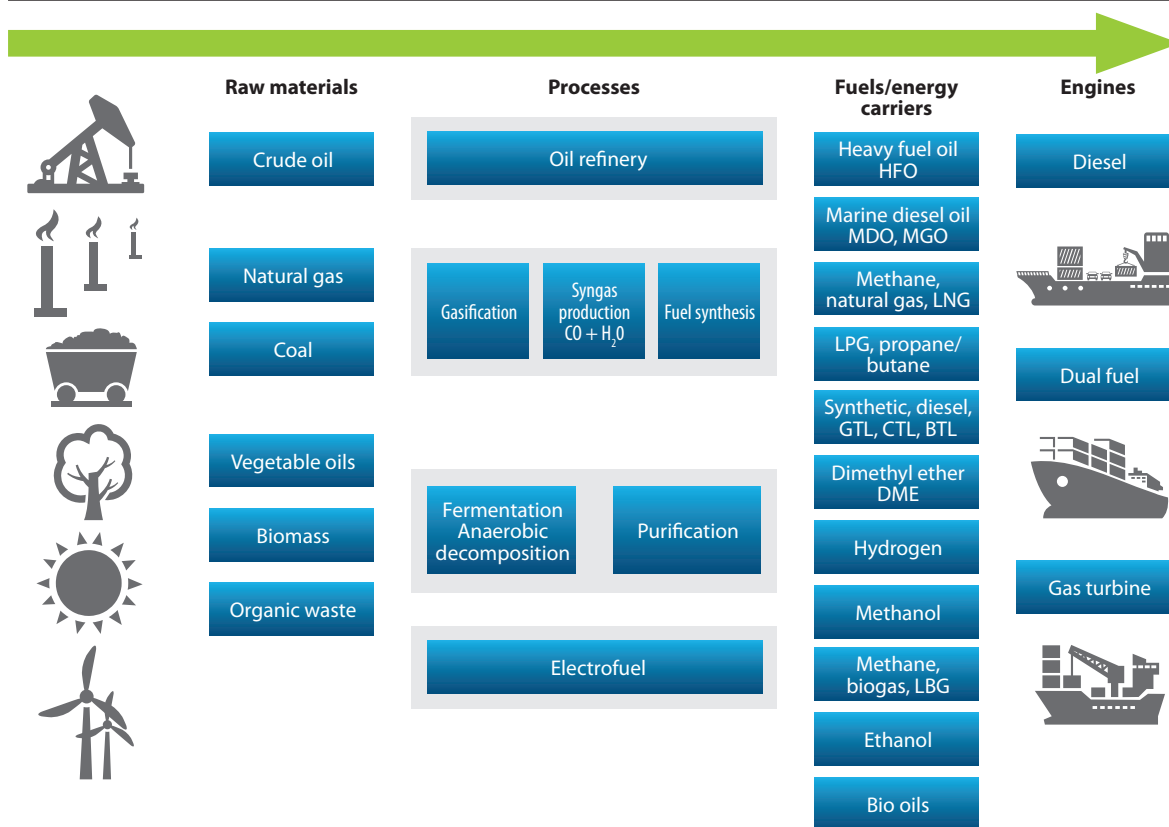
Raw materials

Crude oil

Natural gas

Coal

Vegetable oils

Biomass

Organic waste

Processes

Oil refinery

Gasification

Syngas production CO + $H_2O$

Fuel synthesis

Fermentation Anaerobic decomposition

Purification

Electrofuel

Fuels/energy carriers

Heavy fuel oil HFO

Marine diesel oil MDO, MGO

Methane, natural gas, LNG

LPG, propane/ butane

Synthetic, diesel, GTL, CTL, BTL

Dimethyl ether DME

Hydrogen

Methanol

Methane, biogas, LBG

Ethanol

Bio oils

Engines

Diesel

Dual fuel

Gas turbine